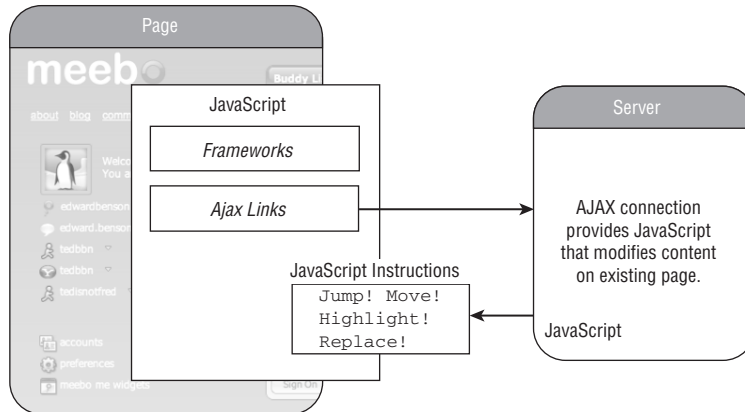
Page

meebo

Buddy Li

about blog comm

Welco
You a

edwardbenson
edward.benson
tedbbn
tedbbn
tedisnotfred

accounts
preferences
meebo me widgets

Sign On

JavaScript

*Frameworks*

*Ajax Links*

JavaScript Instructions

Jump! Move!
Highlight!
Replace!

Server

AJAX connection provides JavaScript that modifies content on existing page.

JavaScript